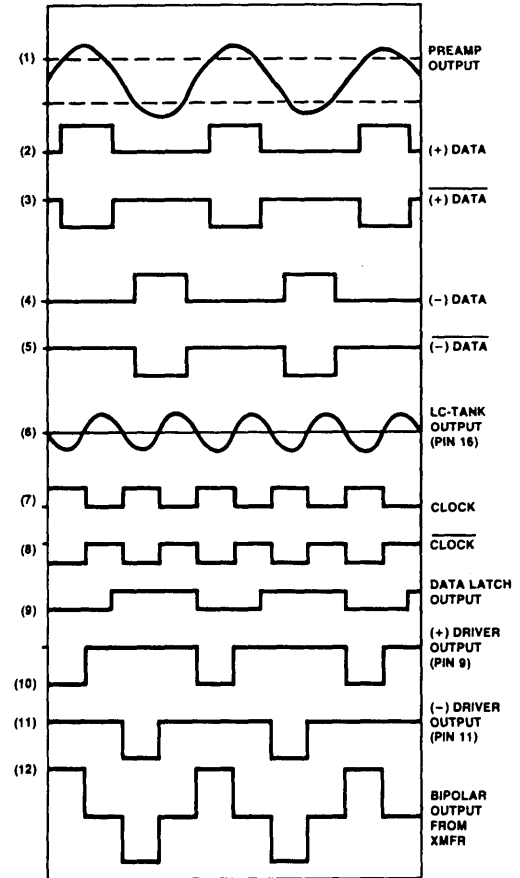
(1) PREAMP OUTPUT

(2) (+) DATA

(3) $\overline{\text{(+) DATA}}$

(4) (−) DATA

(5) $\overline{\text{(−) DATA}}$

(6) LC-TANK OUTPUT (PIN 16)

(7) CLOCK

(8) $\overline{\text{CLOCK}}$

(9) DATA LATCH OUTPUT

(10) (+) DRIVER OUTPUT (PIN 9)

(11) (−) DRIVER OUTPUT (PIN 11)

(12) BIPOLAR OUTPUT FROM XMFR